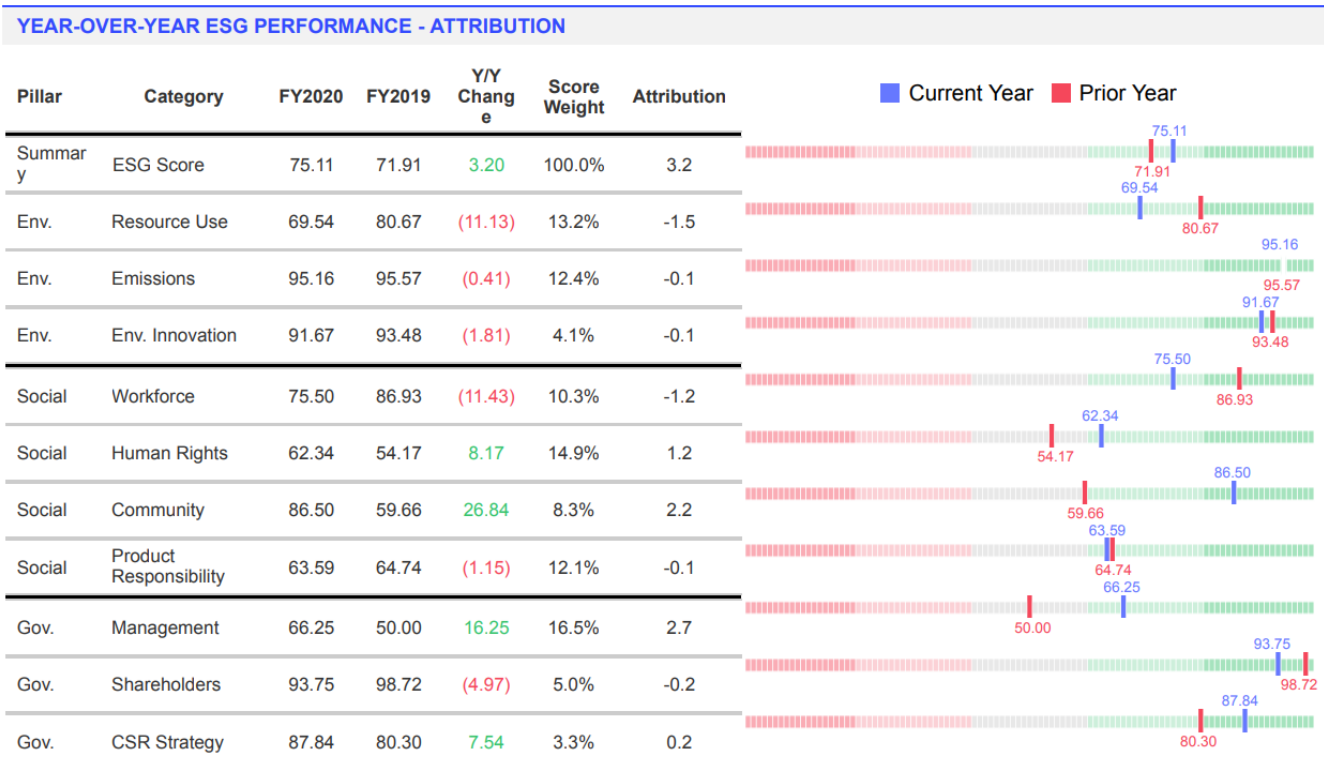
YEAR-OVER-YEAR ESG PERFORMANCE - ATTRIBUTION

| Pillar | Category | FY2020 | FY2019 | Y/Y Change | Score Weight | Attribution |
|---|---|---|---|---|---|---|
| Summary | ESG Score | 75.11 | 71.91 | 3.20 | 100.0% | 3.2 |
| Env. | Resource Use | 69.54 | 80.67 | (11.13) | 13.2% | -1.5 |
| Env. | Emissions | 95.16 | 95.57 | (0.41) | 12.4% | -0.1 |
| Env. | Env. Innovation | 91.67 | 93.48 | (1.81) | 4.1% | -0.1 |
| Social | Workforce | 75.50 | 86.93 | (11.43) | 10.3% | -1.2 |
| Social | Human Rights | 62.34 | 54.17 | 8.17 | 14.9% | 1.2 |
| Social | Community | 86.50 | 59.66 | 26.84 | 8.3% | 2.2 |
| Social | Product Responsibility | 63.59 | 64.74 | (1.15) | 12.1% | -0.1 |
| Gov. | Management | 66.25 | 50.00 | 16.25 | 16.5% | 2.7 |
| Gov. | Shareholders | 93.75 | 98.72 | (4.97) | 5.0% | -0.2 |
| Gov. | CSR Strategy | 87.84 | 80.30 | 7.54 | 3.3% | 0.2 |

Current Year Prior Year

75.11
71.91
69.54
80.67
95.16
95.57
91.67
93.48
75.50
86.93
62.34
54.17
86.50
59.66
63.59
64.74
66.25
50.00
93.75
98.72
87.84
80.30